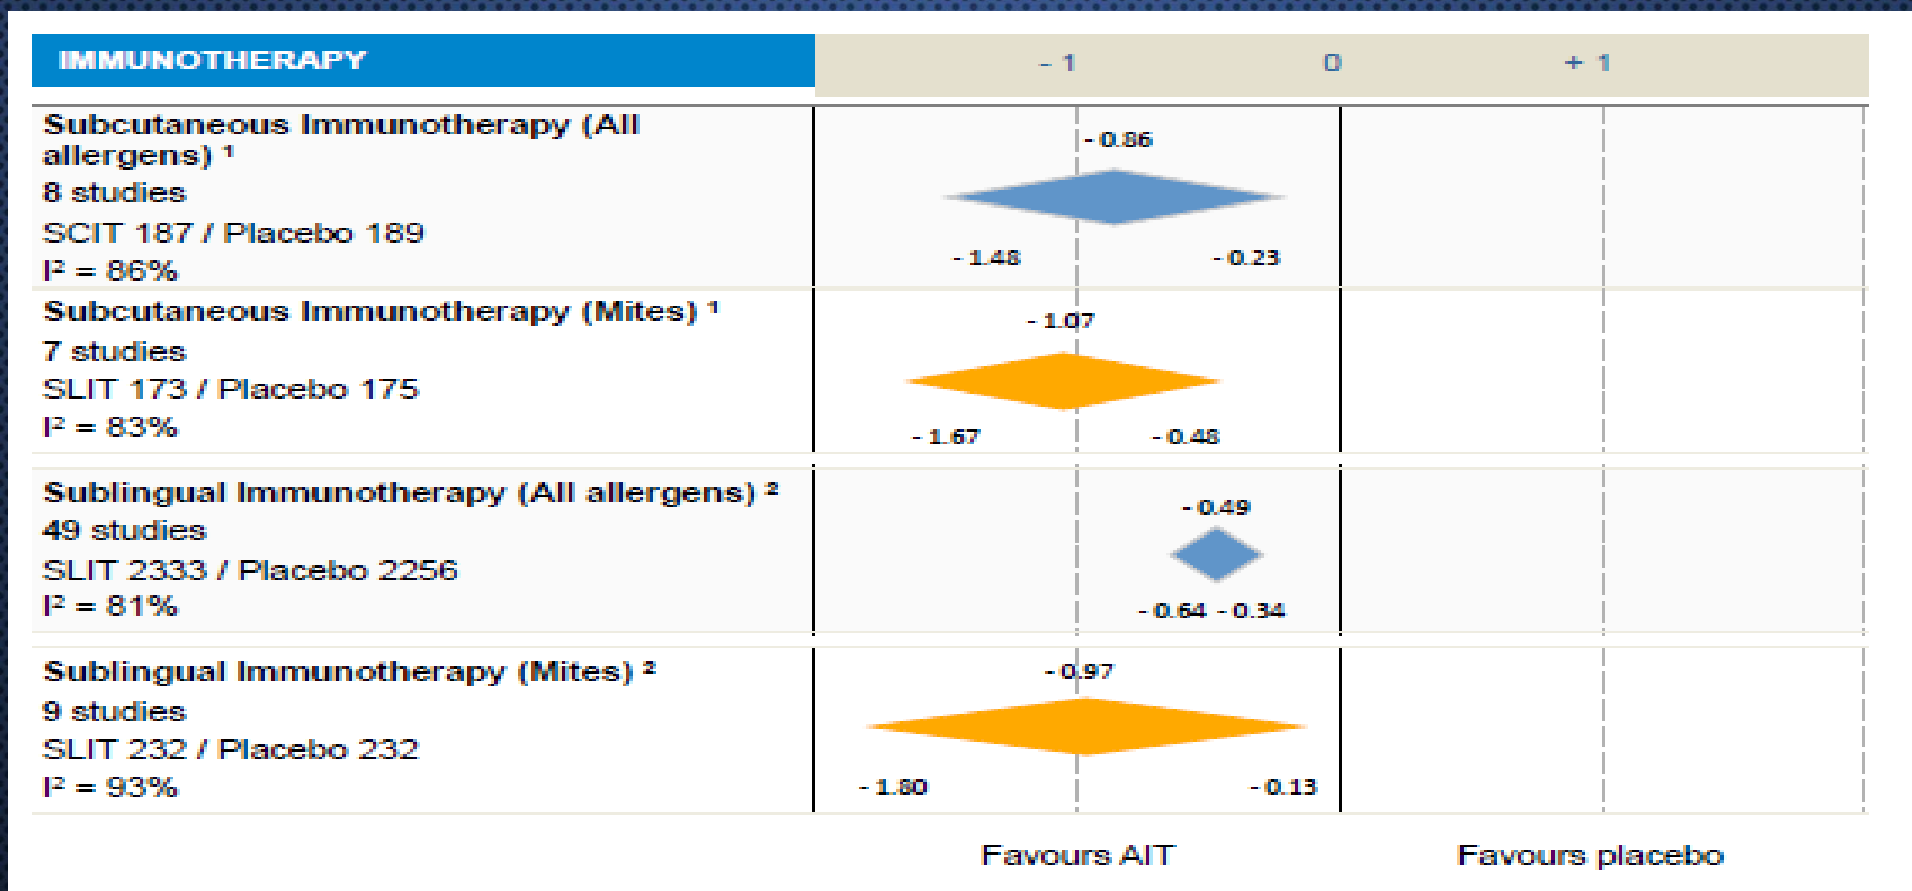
| IMMUNOTHERAPY | - 1 0 + 1 |
|---|---|
| **Subcutaneous Immunotherapy (All allergens) ¹**<br>8 studies<br>SCIT 187 / Placebo 189<br>I² = 86% | - 0.86<br>- 1.48 - 0.23 |
| **Subcutaneous Immunotherapy (Mites) ¹**<br>7 studies<br>SLIT 173 / Placebo 175<br>I² = 83% | - 1.07<br>- 1.67 - 0.48 |
| **Sublingual Immunotherapy (All allergens) ²**<br>49 studies<br>SLIT 2333 / Placebo 2256<br>I² = 81% | - 0.49<br>- 0.64 - 0.34 |
| **Sublingual Immunotherapy (Mites) ²**<br>9 studies<br>SLIT 232 / Placebo 232<br>I² = 93% | - 0.97<br>- 1.80 - 0.13 |

Favours AIT Favours placebo